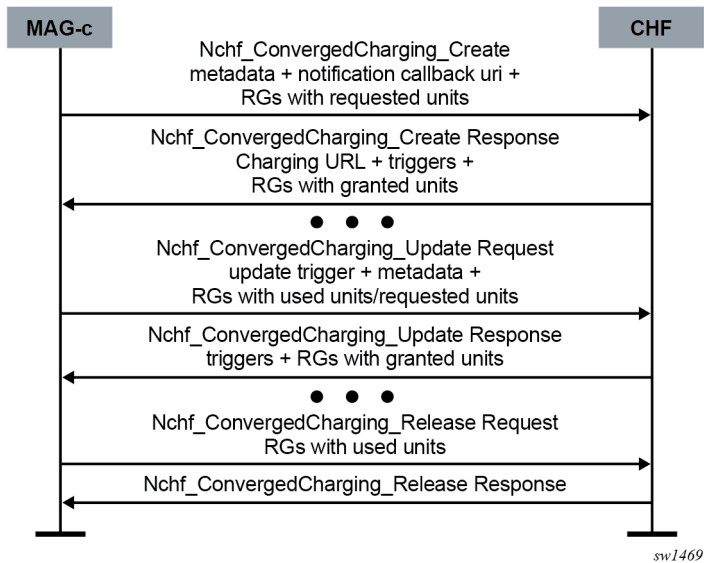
MAG-c

CHF

Nchf_ConvergedCharging_Create
metadata + notification callback uri +
RGs with requested units

Nchf_ConvergedCharging_Create Response
Charging URL + triggers +
RGs with granted units

● ● ●

Nchf_ConvergedCharging_Update Request
update trigger + metadata +
RGs with used units/requested units

Nchf_ConvergedCharging_Update Response
triggers + RGs with granted units

● ● ●

Nchf_ConvergedCharging_Release Request
RGs with used units

Nchf_ConvergedCharging_Release Response

sw1469